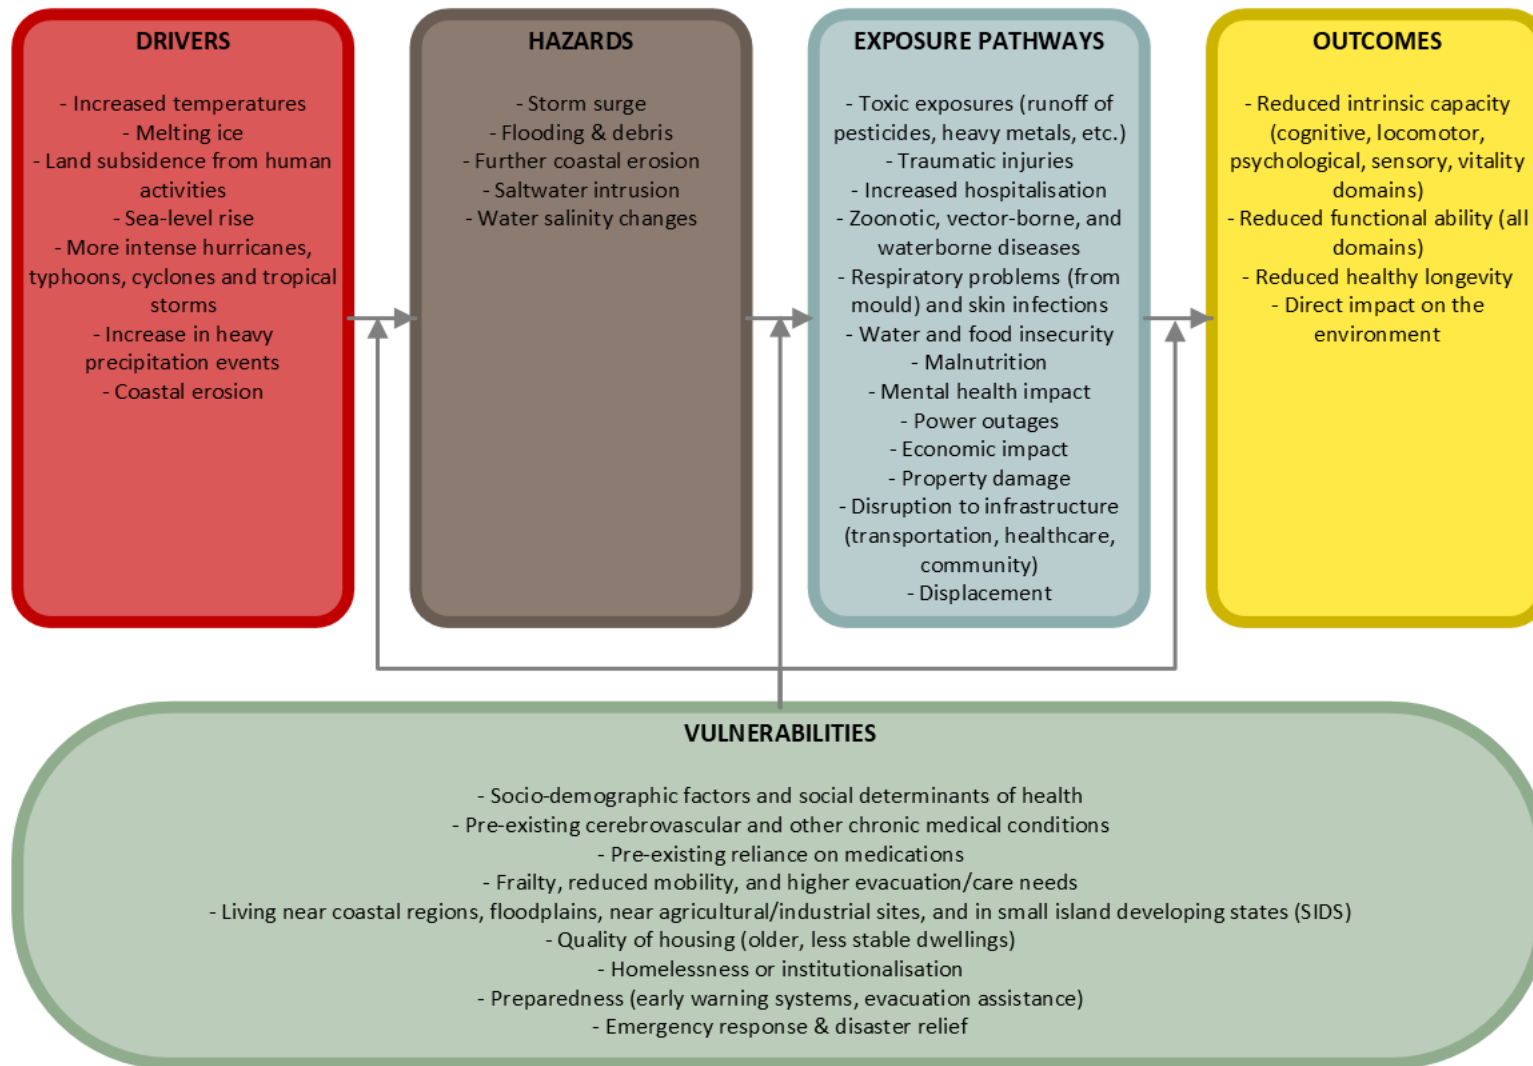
DRIVERS

- Increased temperatures
- Melting ice
- Land subsidence from human activities
- Sea-level rise
- More intense hurricanes, typhoons, cyclones and tropical storms
- Increase in heavy precipitation events
- Coastal erosion

HAZARDS

- Storm surge
- Flooding & debris
- Further coastal erosion
- Saltwater intrusion
- Water salinity changes

EXPOSURE PATHWAYS

- Toxic exposures (runoff of pesticides, heavy metals, etc.)
- Traumatic injuries
- Increased hospitalisation
- Zoonotic, vector-borne, and waterborne diseases
- Respiratory problems (from mould) and skin infections
- Water and food insecurity
- Malnutrition
- Mental health impact
- Power outages
- Economic impact
- Property damage
- Disruption to infrastructure (transportation, healthcare, community)
- Displacement

OUTCOMES

- Reduced intrinsic capacity (cognitive, locomotor, psychological, sensory, vitality domains)
- Reduced functional ability (all domains)
- Reduced healthy longevity
- Direct impact on the environment

VULNERABILITIES

- Socio-demographic factors and social determinants of health
- Pre-existing cerebrovascular and other chronic medical conditions
- Pre-existing reliance on medications
- Frailty, reduced mobility, and higher evacuation/care needs
- Living near coastal regions, floodplains, near agricultural/industrial sites, and in small island developing states (SIDS)
- Quality of housing (older, less stable dwellings)
- Homelessness or institutionalisation
- Preparedness (early warning systems, evacuation assistance)
- Emergency response & disaster relief